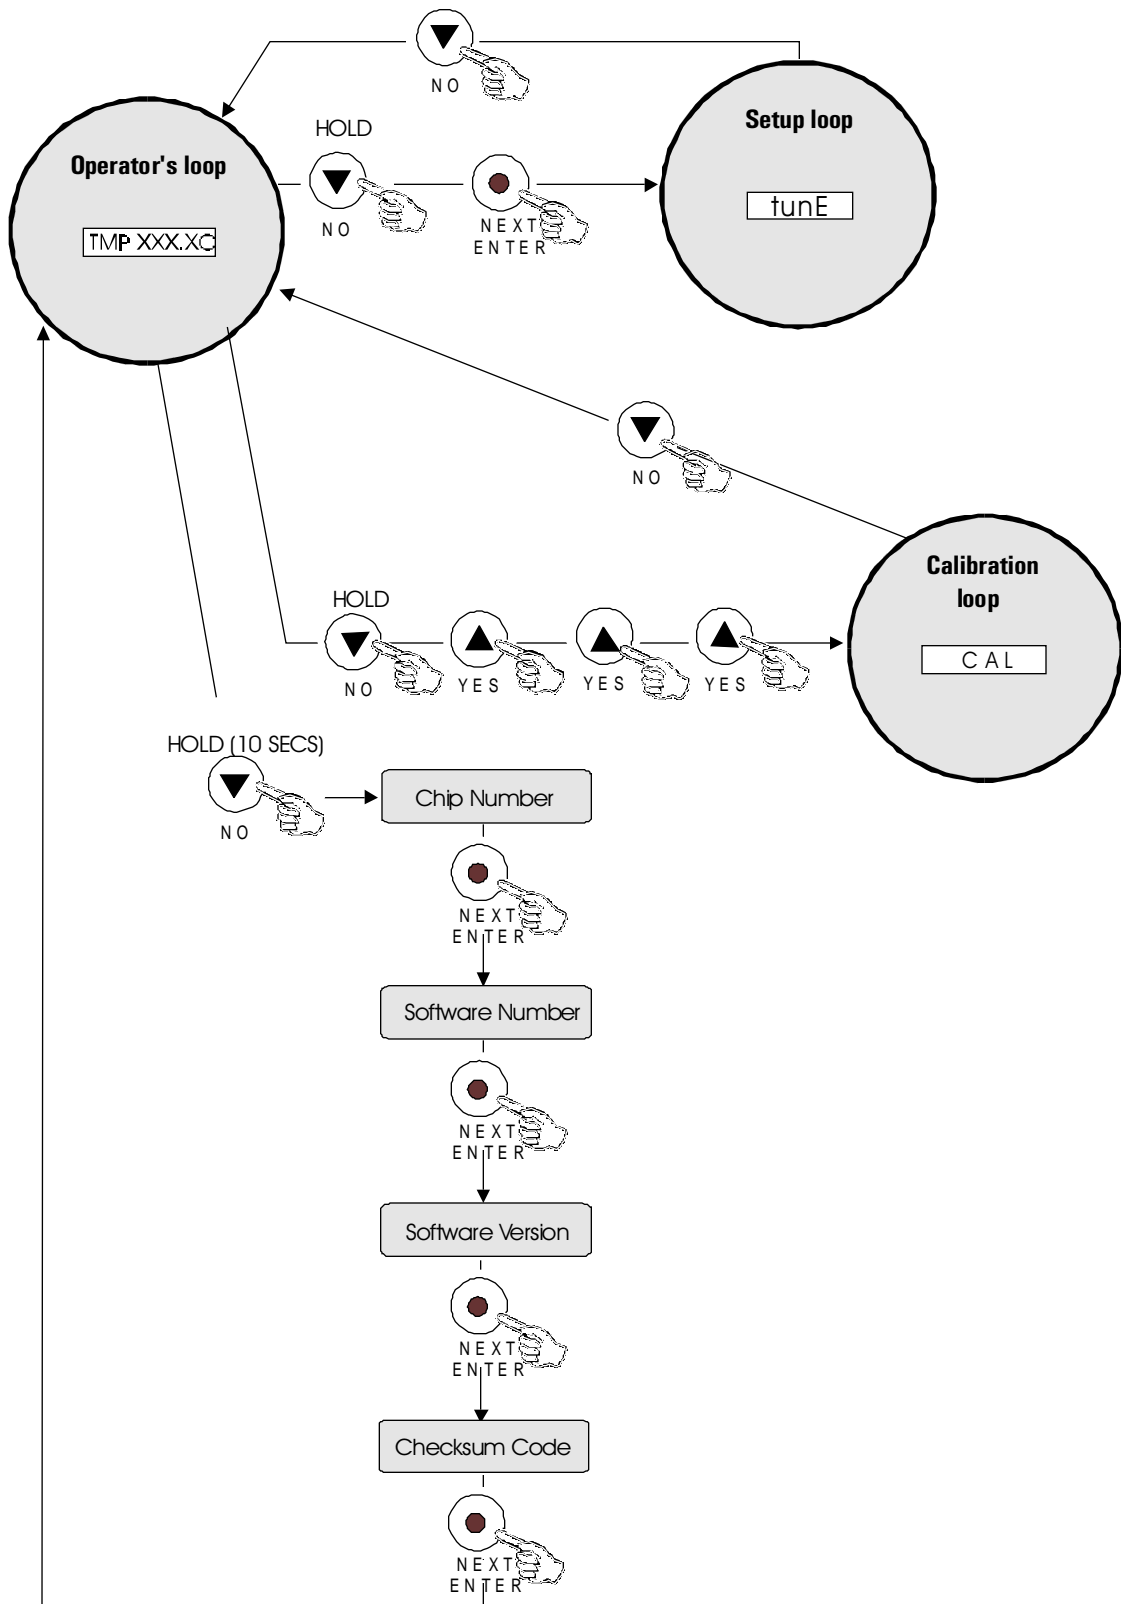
NO

HOLD

Operator's loop

TMP XXX.XC

NO

NEXT
ENTER

Setup loop

tunE

NO

Calibration loop

HOLD

NO

YES

YES

YES

CAL

HOLD (10 SECS)

NO

Chip Number

NEXT
ENTER

Software Number

NEXT
ENTER

Software Version

NEXT
ENTER

Checksum Code

NEXT
ENTER